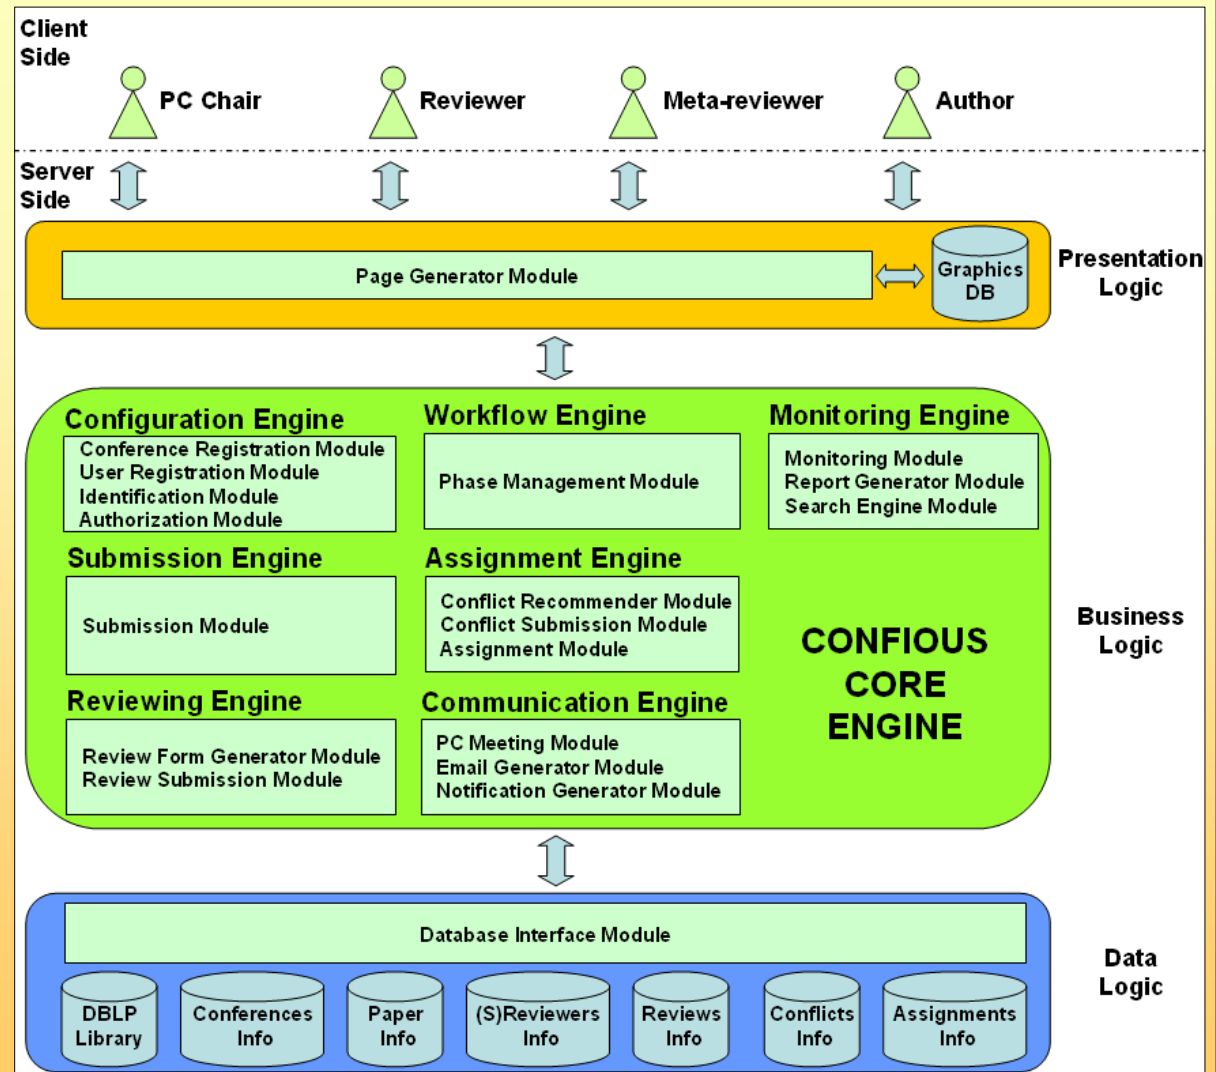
Client Side

PC Chair

Reviewer

Meta-reviewer

Author

Server Side

Page Generator Module

Graphics DB

Presentation Logic

Configuration Engine

Conference Registration Module
User Registration Module
Identification Module
Authorization Module

Workflow Engine

Phase Management Module

Monitoring Engine

Monitoring Module
Report Generator Module
Search Engine Module

Submission Engine

Submission Module

Assignment Engine

Conflict Recommender Module
Conflict Submission Module
Assignment Module

CONFIOUS CORE ENGINE

Business Logic

Reviewing Engine

Review Form Generator Module
Review Submission Module

Communication Engine

PC Meeting Module
Email Generator Module
Notification Generator Module

Database Interface Module

DBLP Library

Conferences Info

Paper Info

(S)Reviewers Info

Reviews Info

Conflicts Info

Assignments Info

Data Logic